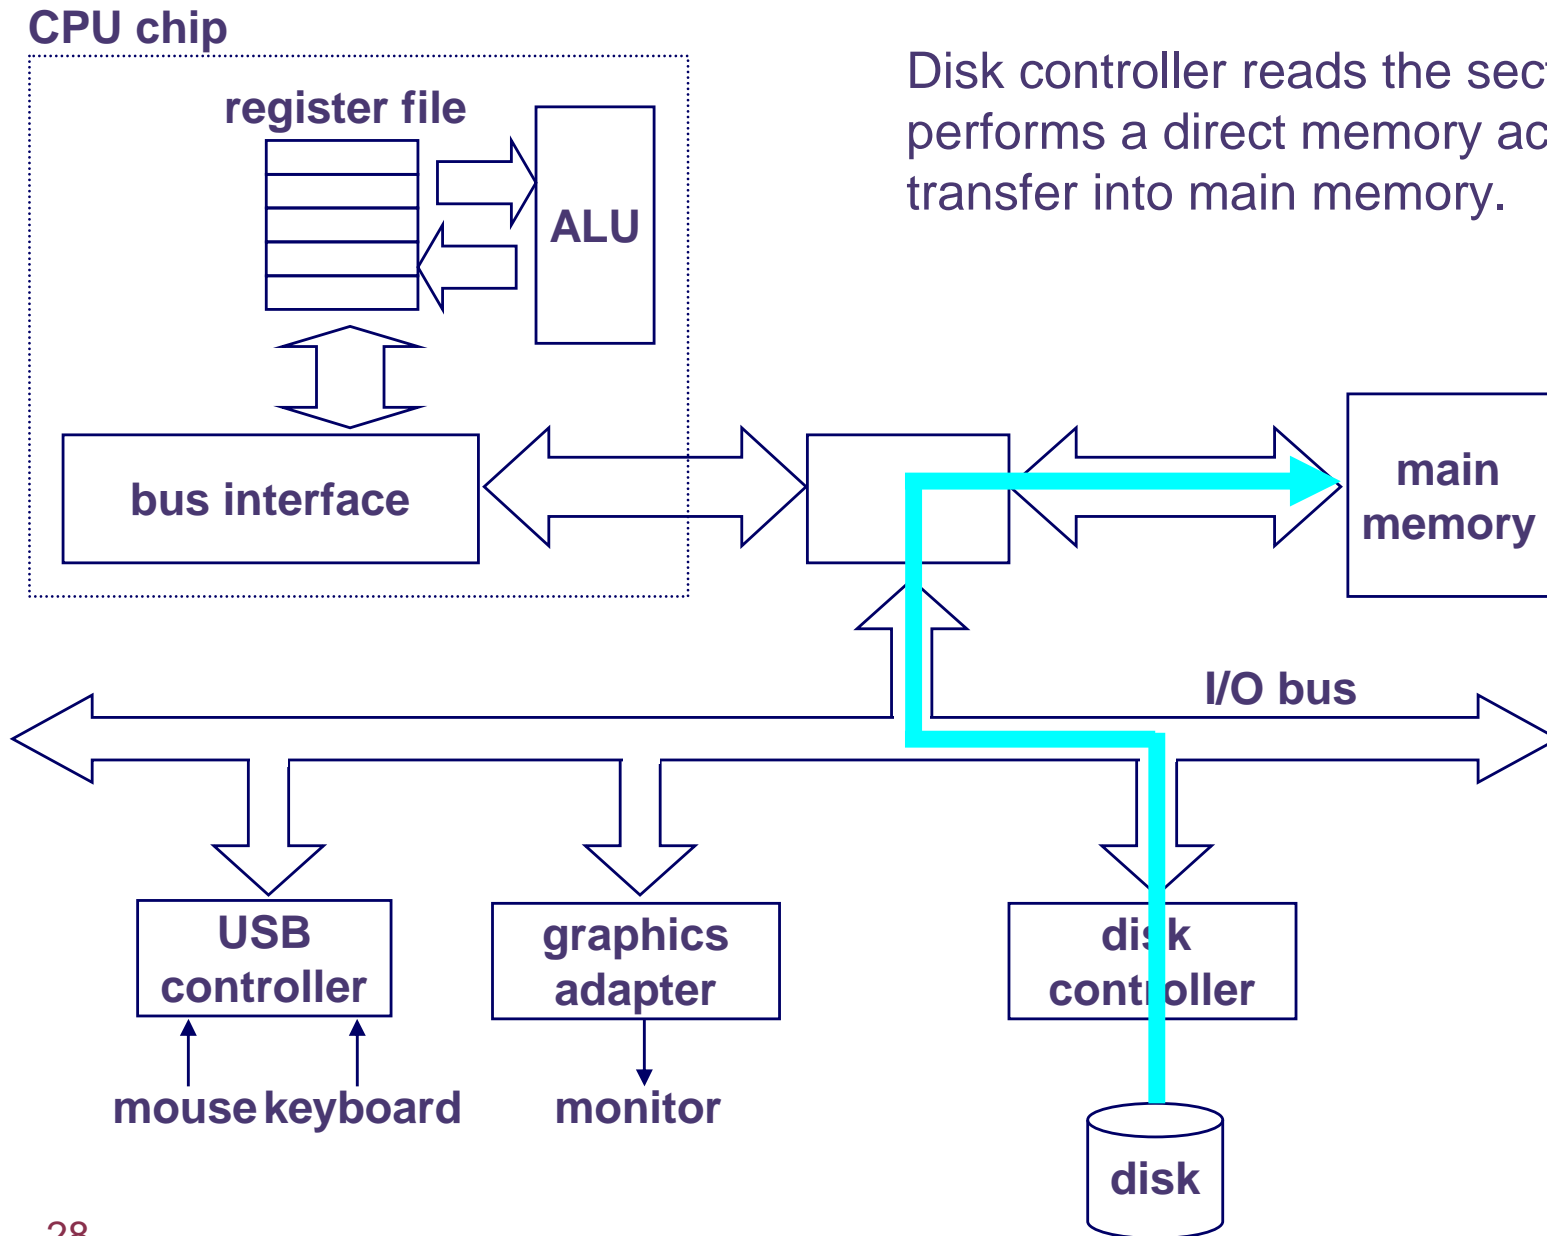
CPU chip

register file

ALU

bus interface

Disk controller reads the sec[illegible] performs a direct memory ac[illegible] transfer into main memory.

main memory

I/O bus

USB controller

graphics adapter

disk controller

mouse keyboard

monitor

disk

28